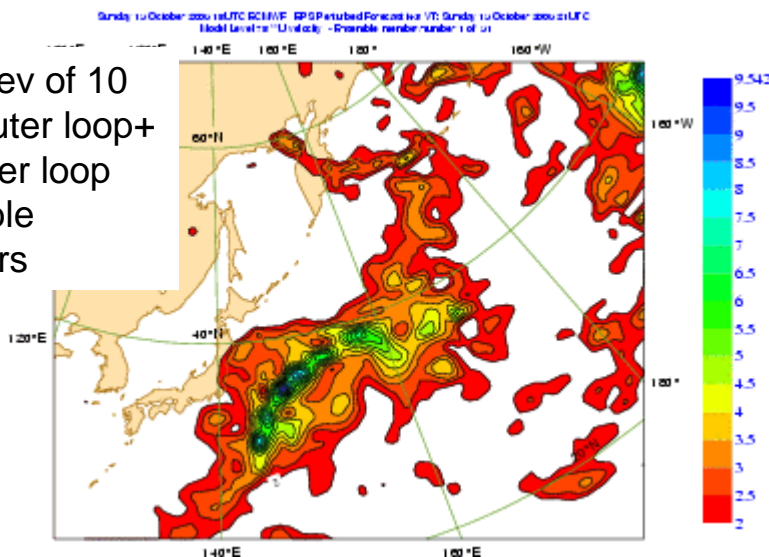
Sunday 1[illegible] October 200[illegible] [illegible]UTC ECMWF EPS Perturbed Forecast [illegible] VT: Sunday 1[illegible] October 200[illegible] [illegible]UTC
Model Level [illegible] Unstability - Ensemble member number 1 of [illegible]

ev of 10
uter loop+
er loop
ble
rs

140°E
160°E
180°
160°W
160°W
60°N
40°N
120°E
180°
20°N
140°E
160°E

9.543
9.5
9
8.5
8
7.5
7
6.5
6
5.5
5
4.5
4
3.5
3
2.5
2